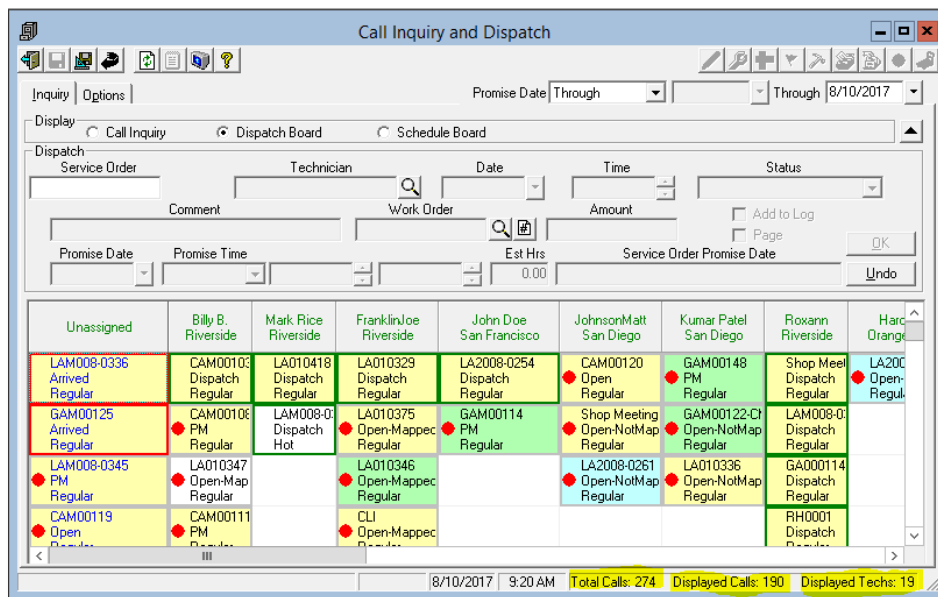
Call Inquiry and Dispatch

Inquiry | Options

Promise Date Through | Through 8/10/2017

Display
Call Inquiry
Dispatch Board
Schedule Board

Dispatch
Service Order | Technician | Date | Time | Status
Comment | Work Order | Amount | Add to Log
Page
OK
Promise Date | Promise Time | Est Hrs 0.00 | Service Order Promise Date
Undo

| Unassigned | Billy B. Riverside | Mark Rice Riverside | FranklinJoe Riverside | John Doe San Francisco | JohnsonMatt San Diego | Kumar Patel San Diego | Roxann Riverside | Harc Orange |
|---|---|---|---|---|---|---|---|---|
| LAM008-0336 Arrived Regular | CAM00103 Dispatch Regular | LA010418 Dispatch Regular | LA010329 Dispatch Regular | LA2008-0254 Dispatch Regular | CAM00120 Open Regular | GAM00148 PM Regular | Shop Meet Dispatch Regular | LA200 Open- Regul |
| GAM00125 Arrived Regular | CAM00108 PM Regular | LAM008-0 Dispatch Hot | LA010375 Open-Mappec Regular | GAM00114 PM Regular | Shop Meeting Open-NotMap Regular | GAM00122-CI Open-NotMap Regular | LAM008-0 Dispatch Regular | |
| LAM008-0345 PM Regular | LA010347 Open-Map Regular | | LA010346 Open-Mappec Regular | | LA2008-0261 Open-NotMap Regular | LA010336 Open-NotMap Regular | GA000114 Dispatch Regular | |
| CAM00119 Open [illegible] | CAM00111 PM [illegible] | | CLI Open-Mappec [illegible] | | | | RH0001 Dispatch Regular | |

8/10/2017 | 9:20 AM | Total Calls: 274 | Displayed Calls: 190 | Displayed Techs: 19